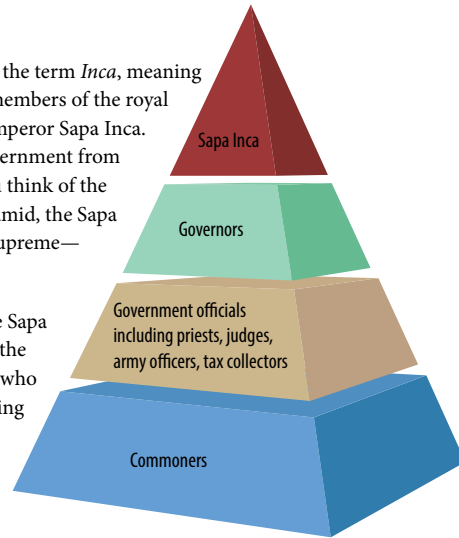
the term *Inca*, meaning
nembers of the royal
nperor Sapa Inca.
ernment from
think of the
amid, the Sapa
upreme—

e Sapa
the
who
ing

Sapa Inca

Governors

Government officials including priests, judges, army officers, tax collectors

Commoners